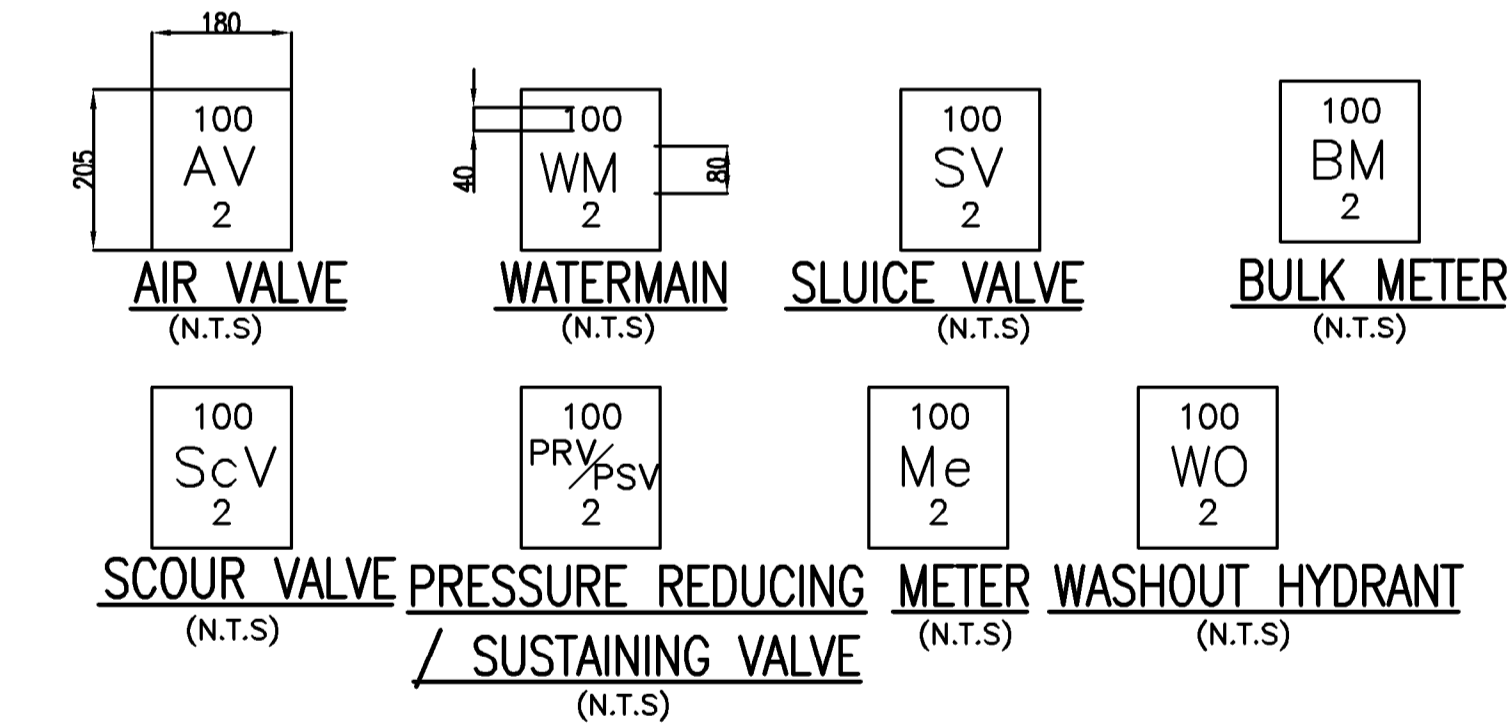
180
205
100
AV
2
AIR VALVE
(N.T.S)

40
100
WM
2
80
WATERMAIN
(N.T.S)

100
SV
2
SLUICE VALVE
(N.T.S)

100
BM
2
BULK METER
(N.T.S)

100
ScV
2
SCOUR VALVE
(N.T.S)

100
PRV/PSV
2
PRESSURE REDUCING / SUSTAINING VALVE
(N.T.S)

100
Me
2
METER
(N.T.S)

100
WO
2
WASHOUT HYDRANT
(N.T.S)